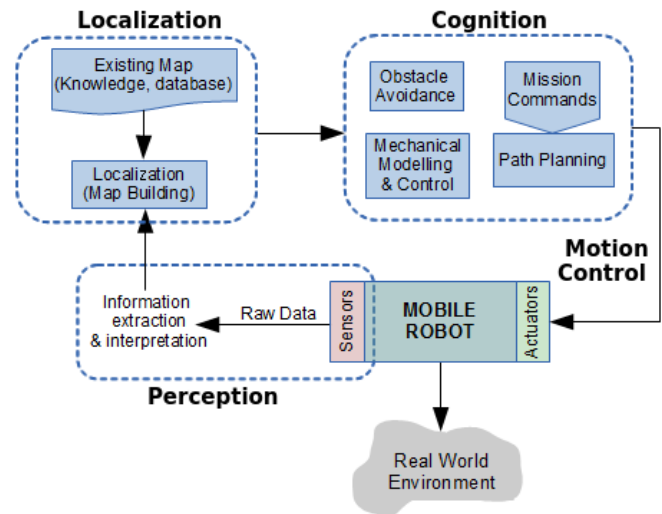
Localization

Existing Map (Knowledge, database)

Localization (Map Building)

Cognition

Obstacle Avoidance

Mission Commands

Mechanical Modelling & Control

Path Planning

Motion Control

Information extraction & interpretation

Raw Data

Sensors

MOBILE ROBOT

Actuators

Perception

Real World Environment